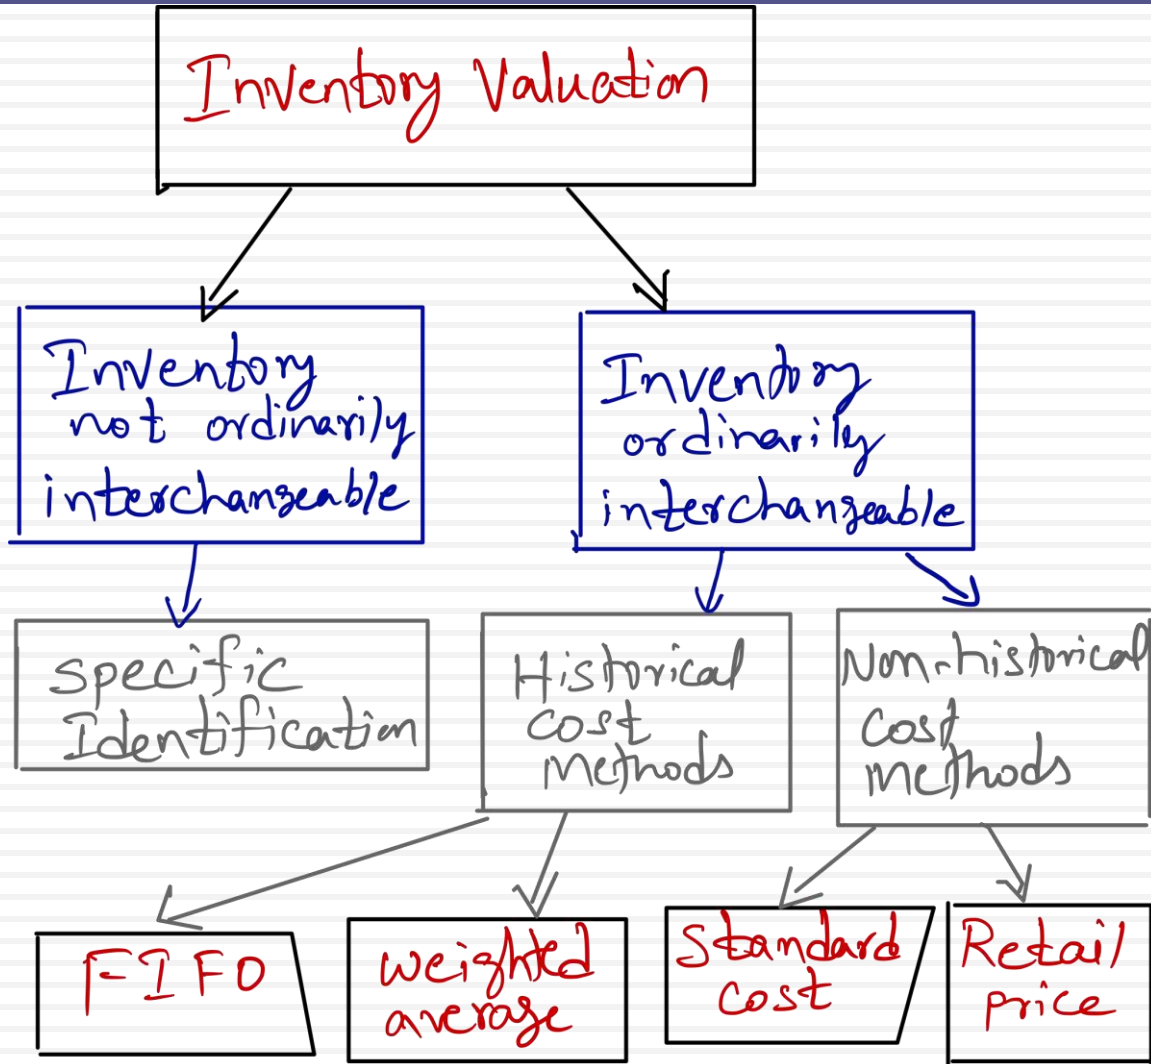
Inventory Valuation

Inventory not ordinarily interchangeable

Inventory ordinarily interchangeable

specific Identification

Historical cost methods

Non-historical cost methods

FIFO

weighted average

Standard cost

Retail price